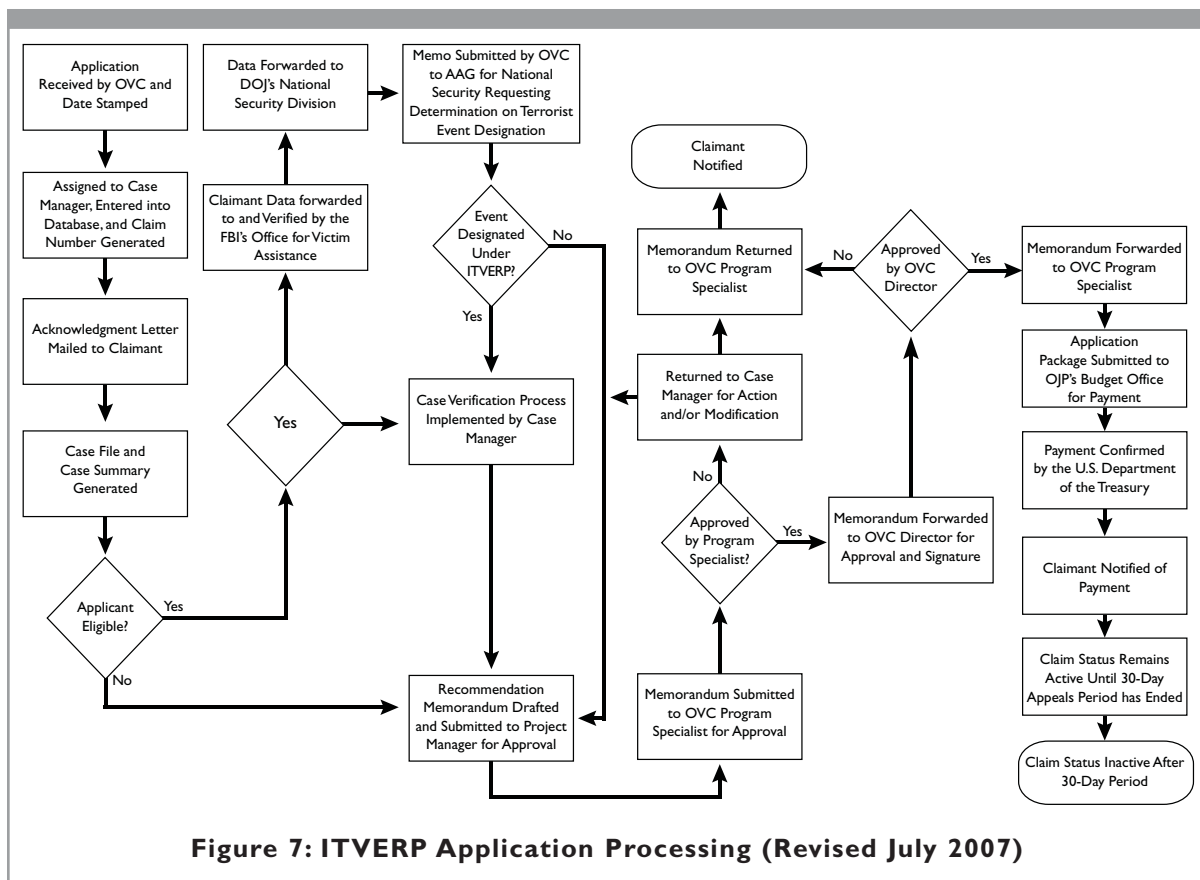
Application Received by OVC and Date Stamped

Assigned to Case Manager, Entered into Database, and Claim Number Generated

Acknowledgment Letter Mailed to Claimant

Case File and Case Summary Generated

Applicant Eligible?

Yes

No

Yes

Claimant Data forwarded to and Verified by the FBI's Office for Victim Assistance

Data Forwarded to DOJ's National Security Division

Memo Submitted by OVC to AAG for National Security Requesting Determination on Terrorist Event Designation

Event Designated Under ITVERP?

No

Yes

Case Verification Process Implemented by Case Manager

Recommendation Memorandum Drafted and Submitted to Project Manager for Approval

Memorandum Submitted to OVC Program Specialist for Approval

Approved by Program Specialist?

No

Yes

Returned to Case Manager for Action and/or Modification

Memorandum Returned to OVC Program Specialist

Claimant Notified

Memorandum Forwarded to OVC Director for Approval and Signature

Approved by OVC Director

No

Yes

Memorandum Forwarded to OVC Program Specialist

Application Package Submitted to OJP's Budget Office for Payment

Payment Confirmed by the U.S. Department of the Treasury

Claimant Notified of Payment

Claim Status Remains Active Until 30-Day Appeals Period has Ended

Claim Status Inactive After 30-Day Period

Figure 7: ITVERP Application Processing (Revised July 2007)